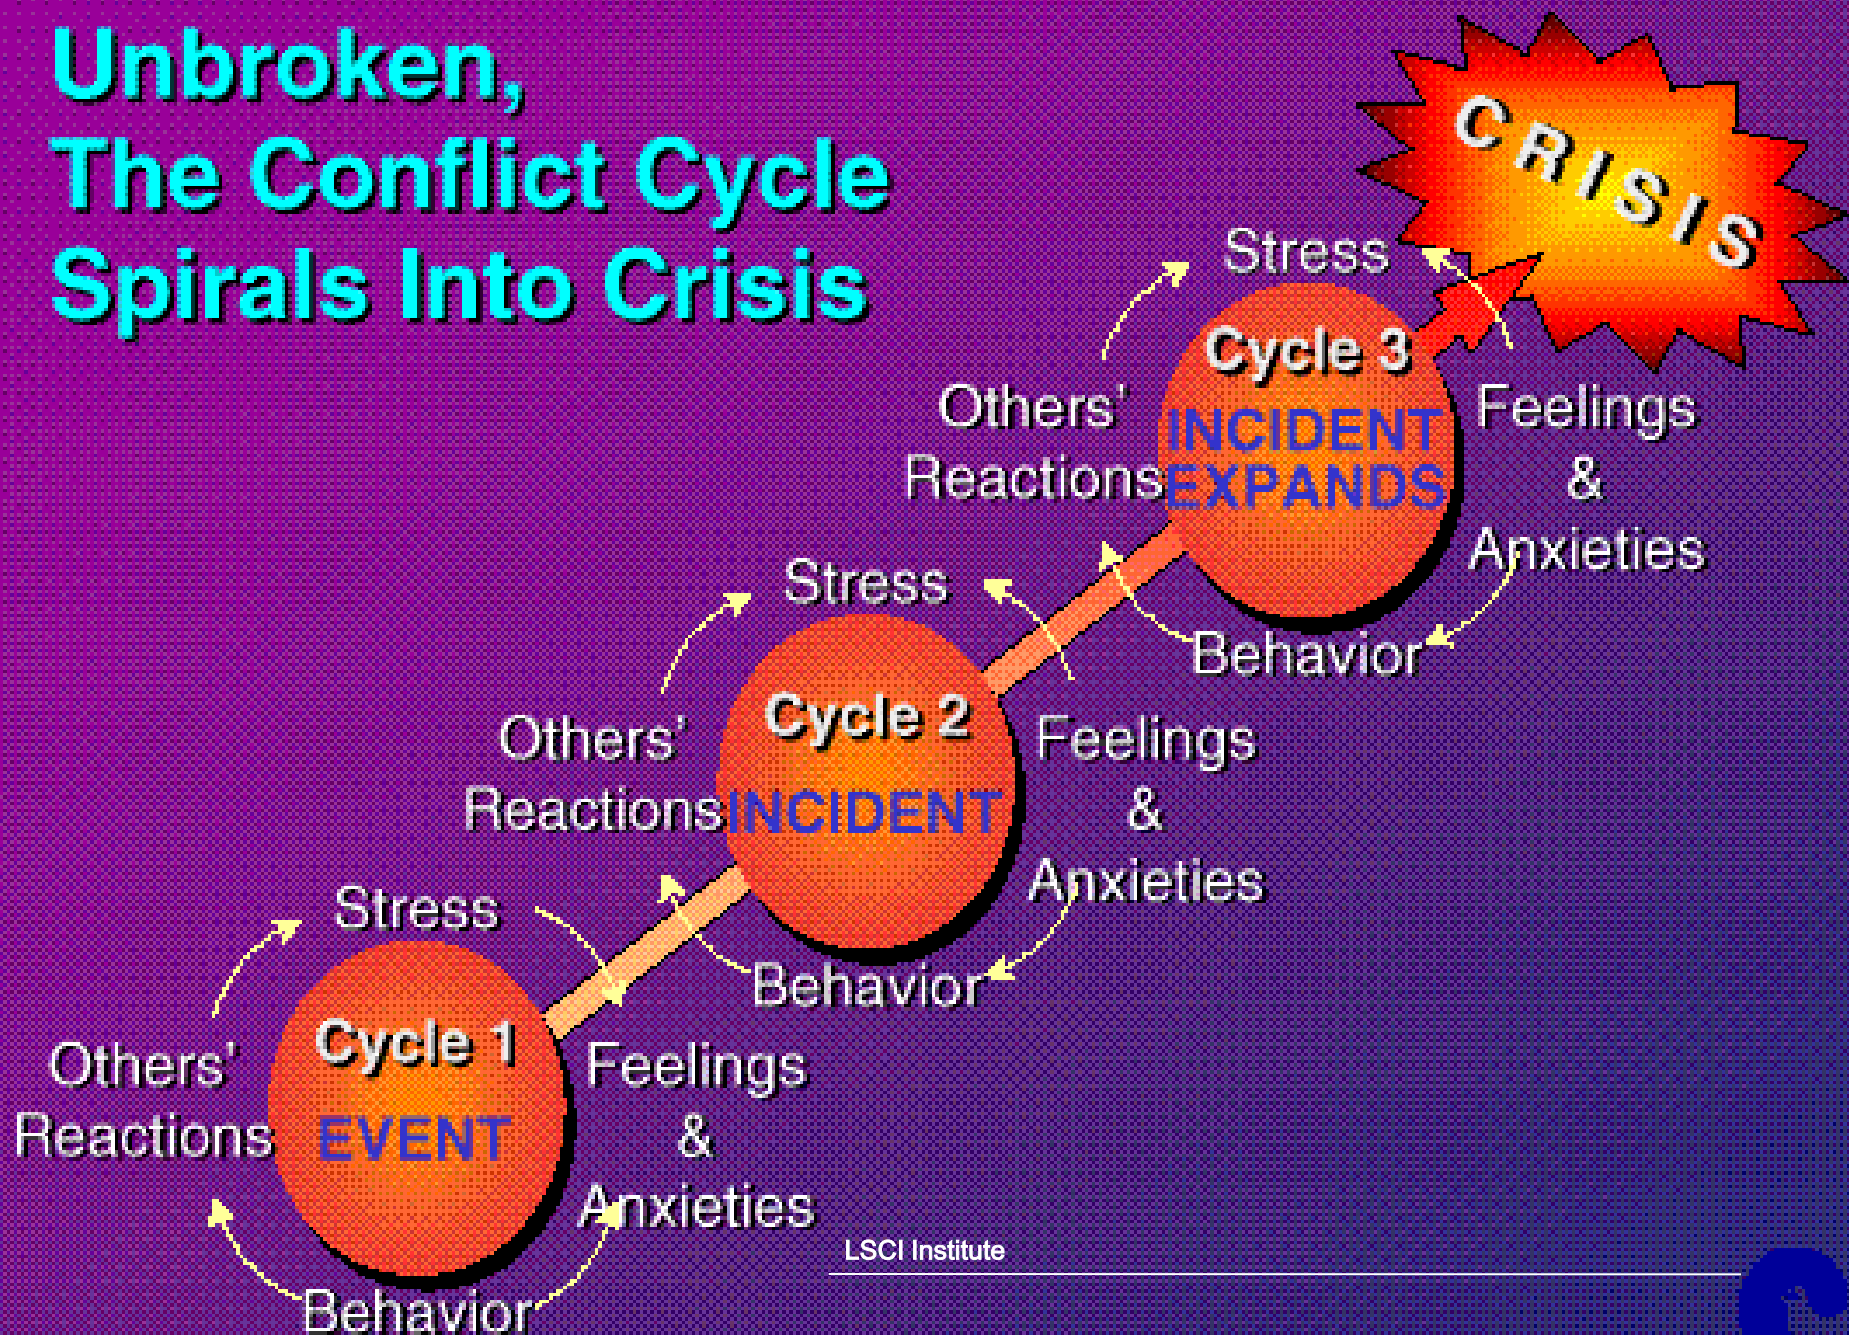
Unbroken,
The Conflict Cycle
Spirals Into Crisis

CRISIS

Stress
Cycle 3
INCIDENT EXPANDS
Others' Reactions
Feelings & Anxieties
Behavior

Stress
Cycle 2
INCIDENT
Others' Reactions
Feelings & Anxieties
Behavior

Stress
Cycle 1
EVENT
Others' Reactions
Feelings & Anxieties
Behavior

LSCI Institute